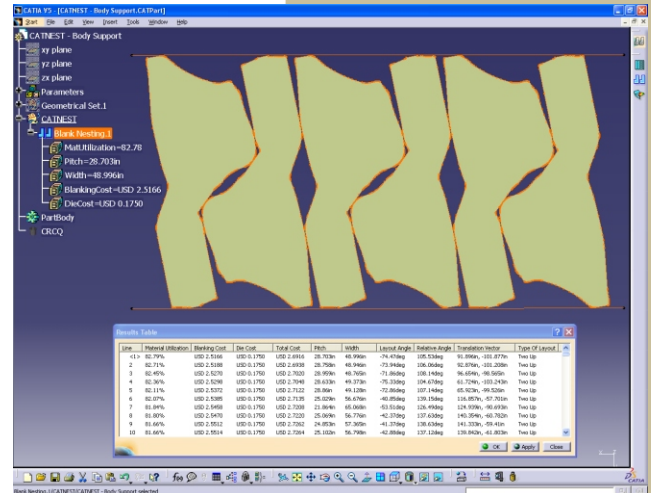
CATIA V5 - [CATNEST - Body Support.CATPart]

Start File Edit View Insert Tools Window Help

CATNEST - Body Support
xy plane
yz plane
zx plane
Parameters
Geometrical Set.1
CATNEST
Blank Nesting.1
MatUtilization=82.78
Pitch=28.703in
Width=48.996in
BlankingCost=USD 2.5166
DieCost=USD 0.1750
PartBody
CRCQ

Results Table

| Line | Material Utilization | Blanking Cost | Die Cost | Total Cost | Pitch | Width | Layout Angle | Relative Angle | Translation Vector | Type Of Layout |
|---|---|---|---|---|---|---|---|---|---|---|
| <1> | 82.79% | USD 2.5166 | USD 0.1750 | USD 2.6916 | 28.703in | 48.996in | -74.47deg | 105.53deg | 93.896in, -101.877in | Two Up |
| 2 | 82.71% | USD 2.5188 | USD 0.1750 | USD 2.6938 | 28.758in | 48.946in | -73.94deg | 106.06deg | 92.876in, -101.208in | Two Up |
| 3 | 82.45% | USD 2.5270 | USD 0.1750 | USD 2.7020 | 28.959in | 48.765in | -71.86deg | 108.14deg | 96.654in, -96.565in | Two Up |
| 4 | 82.36% | USD 2.5298 | USD 0.1750 | USD 2.7048 | 28.633in | 49.373in | -75.33deg | 104.67deg | 61.724in, -103.243in | Two Up |
| 5 | 82.11% | USD 2.5372 | USD 0.1750 | USD 2.7122 | 28.86in | 49.128in | -72.86deg | 107.14deg | 65.923in, -99.526in | Two Up |
| 6 | 82.07% | USD 2.5385 | USD 0.1750 | USD 2.7135 | 25.029in | 56.676in | -40.85deg | 139.15deg | 116.857in, -57.701in | Two Up |
| 7 | 81.84% | USD 2.5458 | USD 0.1750 | USD 2.7208 | 21.864in | 65.068in | -53.51deg | 126.49deg | 124.939in, -90.693in | Two Up |
| 8 | 81.80% | USD 2.5470 | USD 0.1750 | USD 2.7220 | 25.069in | 56.776in | -42.37deg | 137.63deg | 140.354in, -60.782in | Two Up |
| 9 | 81.66% | USD 2.5512 | USD 0.1750 | USD 2.7262 | 24.853in | 57.365in | -41.37deg | 138.63deg | 141.333in, -59.41in | Two Up |
| 10 | 81.66% | USD 2.5514 | USD 0.1750 | USD 2.7264 | 25.102in | 56.798in | -42.88deg | 137.12deg | 139.842in, -61.803in | Two Up |

OK Apply Close

Blank Nesting.1/CATNEST/CATNEST - Body Support selected